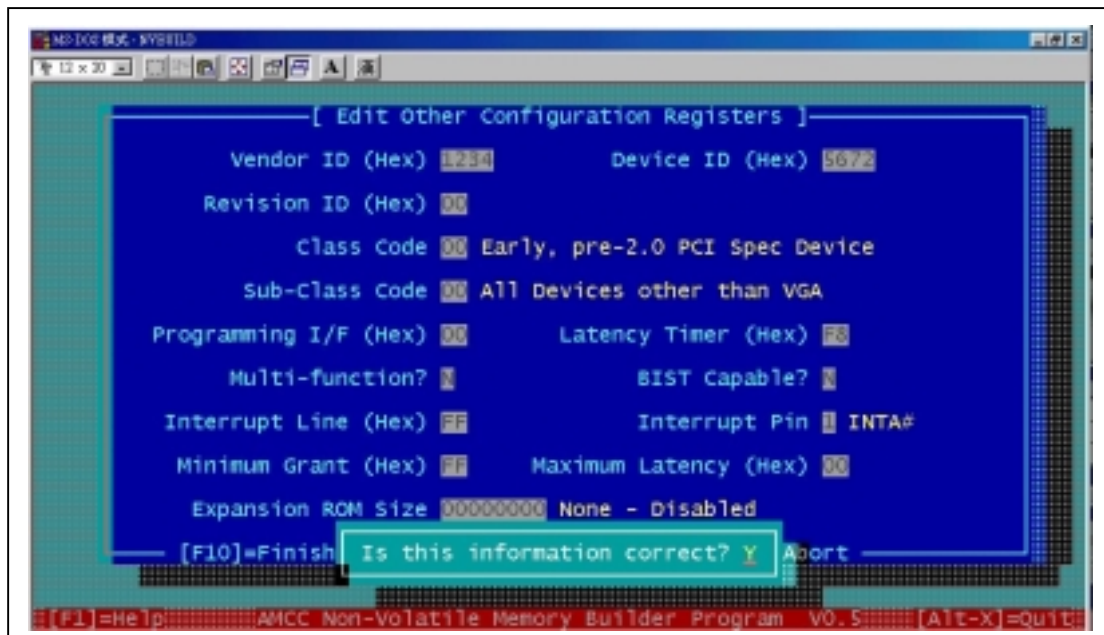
MS-DOS 模式 - NVBUILD

12 x 30

[ Edit Other Configuration Registers ]

Vendor ID (Hex) 1234 Device ID (Hex) 5672

Revision ID (Hex) 00

Class Code 00 Early, pre-2.0 PCI Spec Device

Sub-Class Code 00 All Devices other than VGA

Programming I/F (Hex) 00 Latency Timer (Hex) F8

Multi-function? N BIST Capable? N

Interrupt Line (Hex) FF Interrupt Pin 1 INTA#

Minimum Grant (Hex) FF Maximum Latency (Hex) 00

Expansion ROM Size 00000000 None - Disabled

[F10]=Finish Is this information correct? Y Abort

[F1]=Help AMCC Non-Volatile Memory Builder Program V0.5 [Alt-X]=Quit